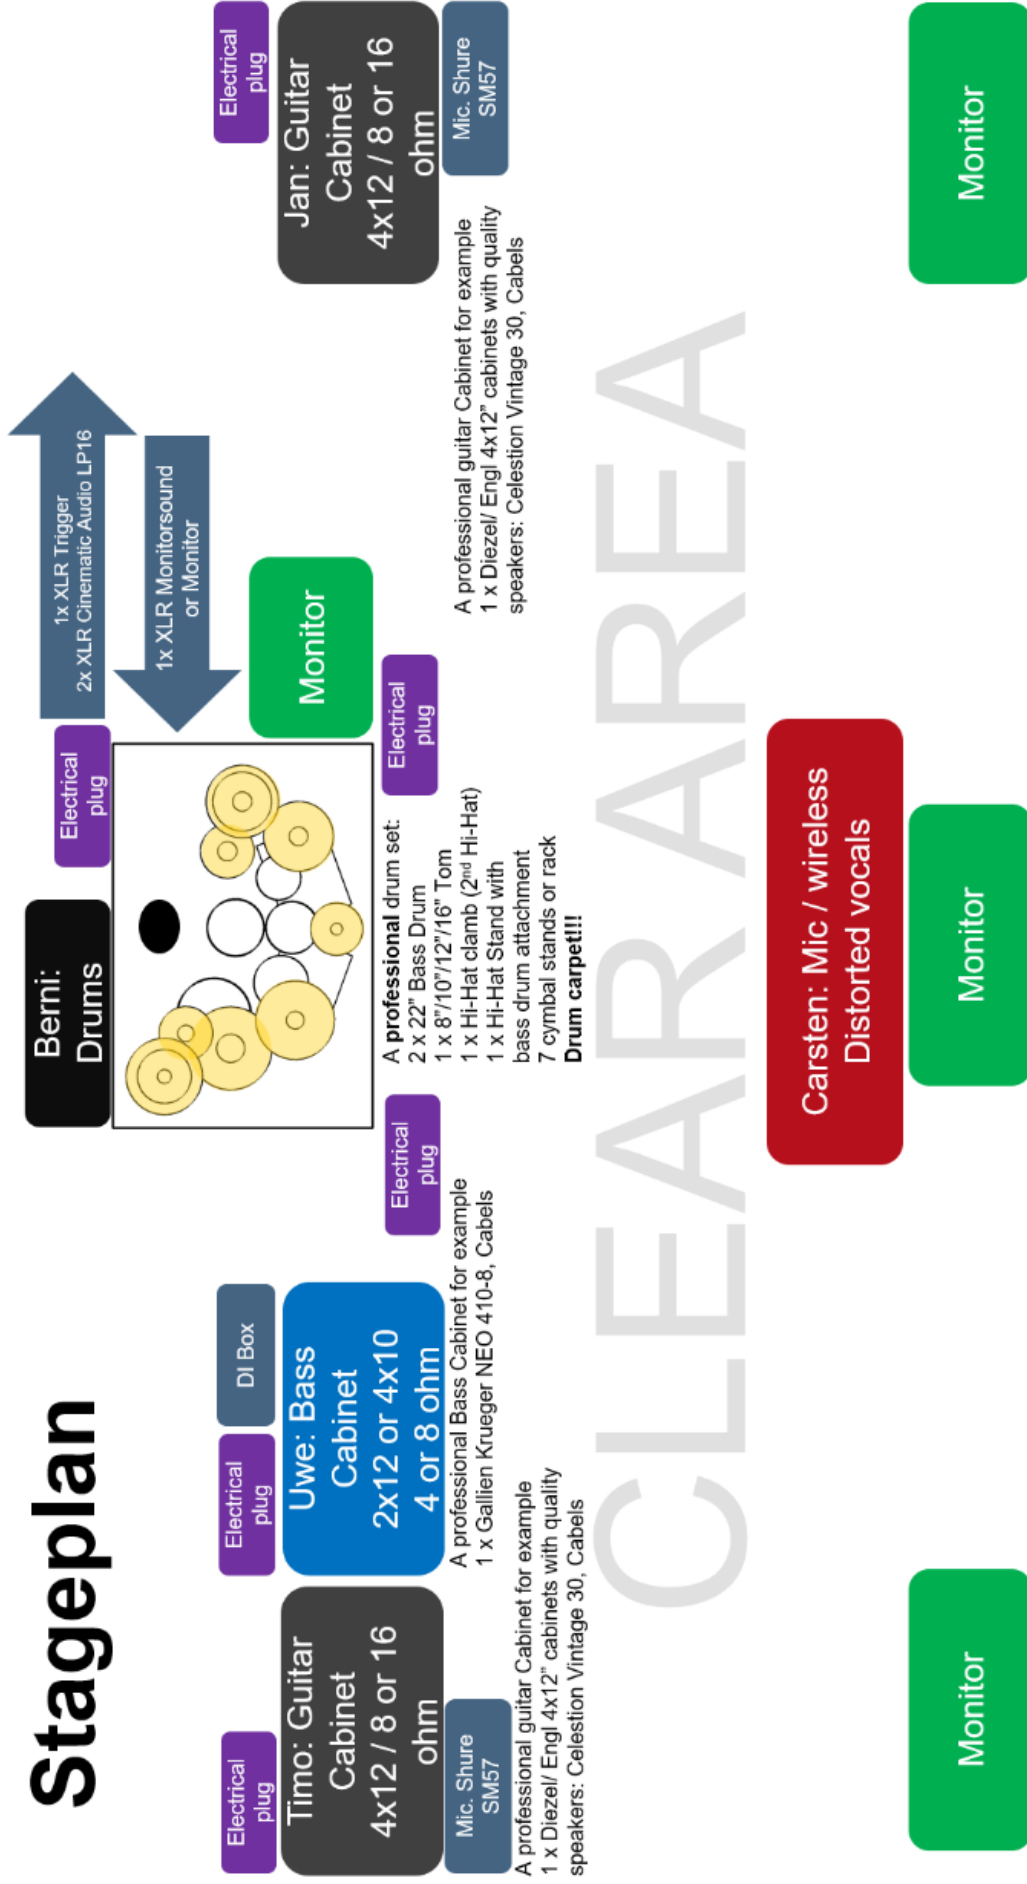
Stageplan

Electrical plug

Timo: Guitar Cabinet 4x12 / 8 or 16 ohm

Mic. Shure SM57

A professional guitar Cabinet for example 1 x Diezel/ Engl 4x12" cabinets with quality speakers: Celestion Vintage 30, Cabels

Electrical plug

DI Box

Uwe: Bass Cabinet 2x12 or 4x10 4 or 8 ohm

A professional Bass Cabinet for example 1 x Gallien Krueger NEO 410-8, Cabels

Electrical plug

Berni: Drums

Electrical plug

1x XLR Trigger 2x XLR Cinematic Audio LP16

1x XLR Monitorsound or Monitor

Monitor

Electrical plug

A **professional** drum set:
2 x 22" Bass Drum
1 x 8"/10"/12"/16" Tom
1 x Hi-Hat clamb (2nd Hi-Hat)
1 x Hi-Hat Stand with bass drum attachment
7 cymbal stands or rack
**Drum carpet!!!**

Electrical plug

Jan: Guitar Cabinet 4x12 / 8 or 16 ohm

Mic. Shure SM57

A professional guitar Cabinet for example 1 x Diezel/ Engl 4x12" cabinets with quality speakers: Celestion Vintage 30, Cabels

CLEAR AREA

Carsten: Mic / wireless Distorted vocals

Monitor

Monitor

Monitor